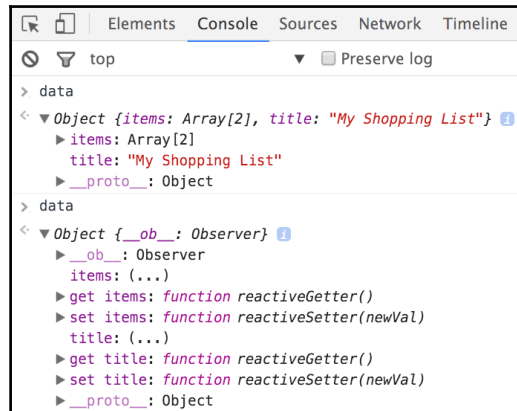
Elements Console Sources Network Timeline

top Preserve log

> data

< ▼Object {items: Array[2], title: "My Shopping List"} i

▶items: Array[2]

title: "My Shopping List"

▶\_\_proto\_\_: Object

> data

< ▼Object {\_\_ob\_\_: Observer} i

▶\_\_ob\_\_: Observer

items: (...)

▶get items: function reactiveGetter()

▶set items: function reactiveSetter(newVal)

title: (...)

▶get title: function reactiveGetter()

▶set title: function reactiveSetter(newVal)

▶\_\_proto\_\_: Object